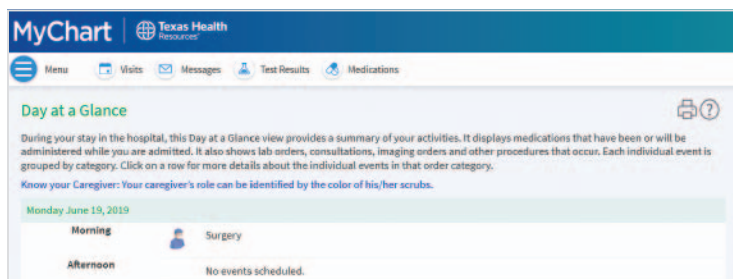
MyChart | Texas Health Resources®

Menu Visits Messages Test Results Medications

Day at a Glance

During your stay in the hospital, this Day at a Glance view provides a summary of your activities. It displays medications that have been or will be administered while you are admitted. It also shows lab orders, consultations, imaging orders and other procedures that occur. Each individual event is grouped by category. Click on a row for more details about the individual events in that order category.

Know your Caregiver: Your caregiver's role can be identified by the color of his/her scrubs.

Monday June 19, 2019

Morning Surgery

Afternoon No events scheduled.